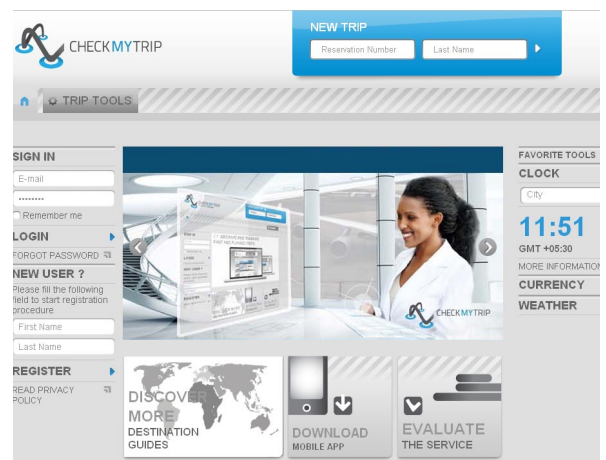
CHECKMYTRIP

NEW TRIP

Reservation Number

Last Name

TRIP TOOLS

SIGN IN

E-mail

••••••••

Remember me

LOGIN

FORGOT PASSWORD

NEW USER ?

Please fill the following field to start registration procedure

First Name

Last Name

REGISTER

READ PRIVACY POLICY

CHECKMYTRIP

DISCOVER MORE

DESTINATION GUIDES

DOWNLOAD

MOBILE APP

EVALUATE

THE SERVICE

FAVORITE TOOLS

CLOCK

City

11:51

GMT +05:30

MORE INFORMATION

CURRENCY

WEATHER